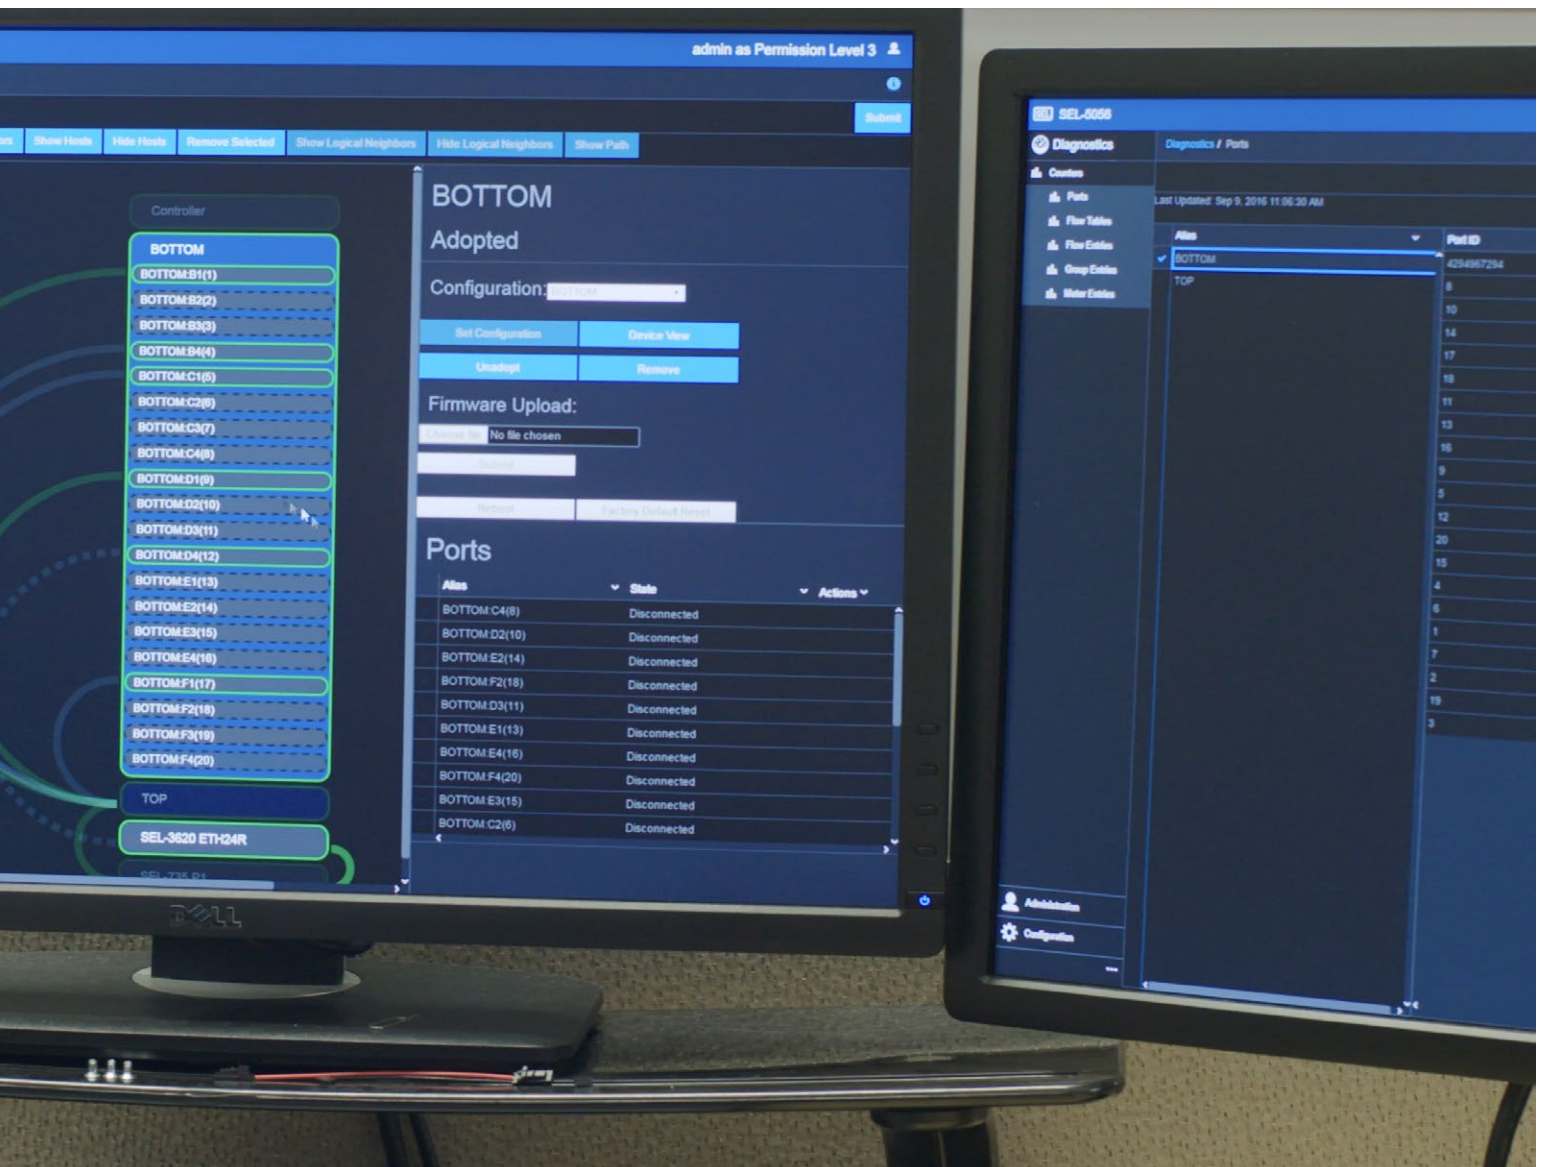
admin as Permission Level 3

Submit

Show Hosts | Hide Hosts | Remove Selected | Show Logical Neighbors | Hide Logical Neighbors | Show Path

Controller

BOTTOM
BOTTOM:B1(1)
BOTTOM:B2(2)
BOTTOM:B3(3)
BOTTOM:B4(4)
BOTTOM:C1(5)
BOTTOM:C2(6)
BOTTOM:C3(7)
BOTTOM:C4(8)
BOTTOM:D1(9)
BOTTOM:D2(10)
BOTTOM:D3(11)
BOTTOM:D4(12)
BOTTOM:E1(13)
BOTTOM:E2(14)
BOTTOM:E3(15)
BOTTOM:E4(16)
BOTTOM:F1(17)
BOTTOM:F2(18)
BOTTOM:F3(19)
BOTTOM:F4(20)

TOP

SEL-3620 ETH24R

SEL-735 R1

BOTTOM

Adopted

Configuration: BOTTOM

Set Configuration | Device View
Unadopt | Remove

Firmware Upload:

Choose file No file chosen

Submit

Reboot | Factory Default Reset

Ports

| Alias | State | Actions |
|---|---|---|
| BOTTOM:C4(8) | Disconnected | |
| BOTTOM:D2(10) | Disconnected | |
| BOTTOM:E2(14) | Disconnected | |
| BOTTOM:F2(18) | Disconnected | |
| BOTTOM:D3(11) | Disconnected | |
| BOTTOM:E1(13) | Disconnected | |
| BOTTOM:E4(16) | Disconnected | |
| BOTTOM:F4(20) | Disconnected | |
| BOTTOM:E3(15) | Disconnected | |
| BOTTOM:C2(6) | Disconnected | |

DELL

SEL-5056

Diagnostics

Counters
Ports
Flow Tables
Flow Entries
Group Entries
Meter Entries

Diagnostics / Ports

Last Updated: Sep 9, 2016 11:06:30 AM

| Alias | Port ID |
|---|---|
| BOTTOM | 4294967294 |
| TOP | 8 |
| | 10 |
| | 14 |
| | 17 |
| | 18 |
| | 11 |
| | 13 |
| | 16 |
| | 9 |
| | 5 |
| | 12 |
| | 20 |
| | 15 |
| | 4 |
| | 6 |
| | 1 |
| | 7 |
| | 2 |
| | 19 |
| | 3 |

Administration
Configuration